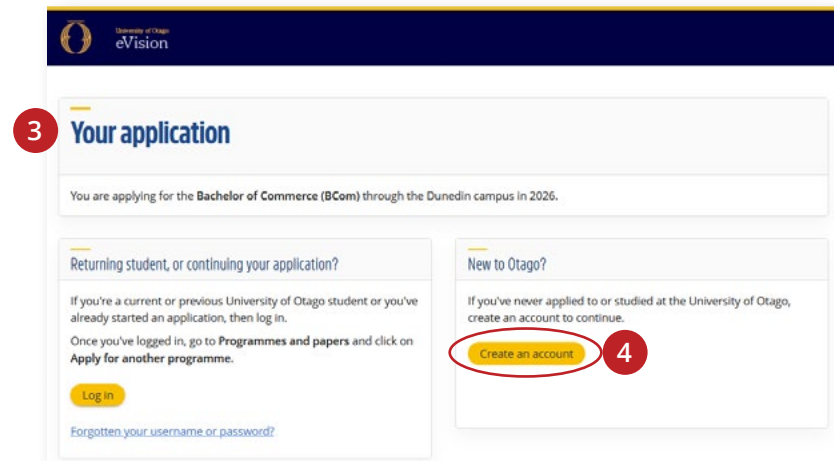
University of Otago
eVision

3

Your application

You are applying for the **Bachelor of Commerce (BCom)** through the Dunedin campus in 2026.

Returning student, or continuing your application?

If you're a current or previous University of Otago student or you've already started an application, then log in.

Once you've logged in, go to **Programmes and papers** and click on **Apply for another programme**.

Log in

Forgotten your username or password?

New to Otago?

If you've never applied to or studied at the University of Otago, create an account to continue.

Create an account

4